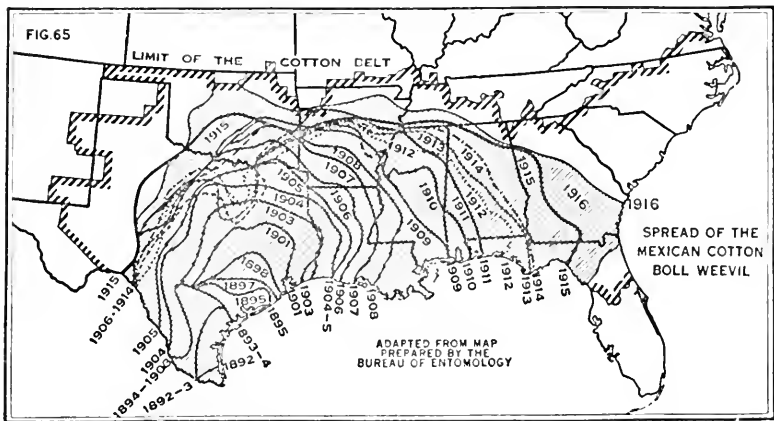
FIG. 65

LIMIT OF THE COTTON BELT

1915
1913
1912
1914
1908
1907
1905
1904
1906
1903
1901
1898
1897
1895
1910
1911
1912
1909
1915
1916
1916

SPREAD OF THE MEXICAN COTTON BOLL WEEVIL

1915
1906-1914
1905
1904
1894-1900
1892-3
1892
1893-4
1895
1901
1903
1906
1904-5
1907
1908
1909
1910
1911
1912
1913
1914
1915

ADAPTED FROM MAP PREPARED BY THE BUREAU OF ENTOMOLOGY